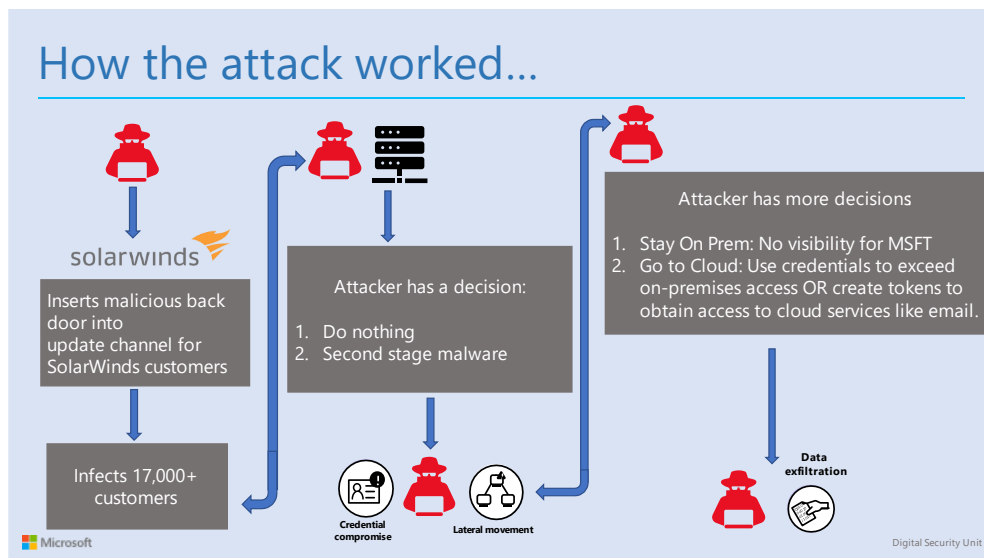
How the attack worked…

solarwinds

Inserts malicious back door into update channel for SolarWinds customers

Infects 17,000+ customers

Attacker has a decision:

1. Do nothing
2. Second stage malware

Credential compromise

Lateral movement

Attacker has more decisions

1. Stay On Prem: No visibility for MSFT
2. Go to Cloud: Use credentials to exceed on-premises access OR create tokens to obtain access to cloud services like email.

Data exfiltration

Microsoft

Digital Security Unit